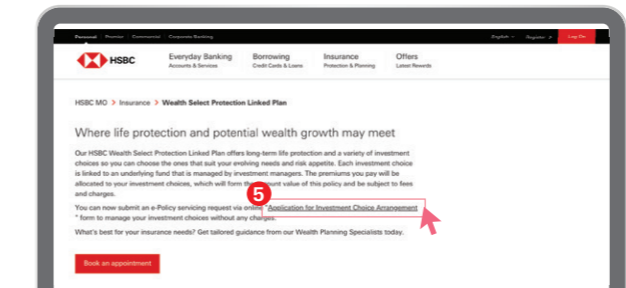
Personal Premier Commercial Corporate Banking

English Register Log On

HSBC

Everyday Banking
Accounts & Services

Borrowing
Credit Cards & Loans

Insurance
Protection & Planning

Offers
Latest Rewards

HSBC MO > Insurance > Wealth Select Protection Linked Plan

Where life protection and potential wealth growth may meet

Our HSBC Wealth Select Protection Linked Plan offers long-term life protection and a variety of investment choices so you can choose the ones that suit your evolving needs and risk appetite. Each investment choice is linked to an underlying fund that is managed by investment managers. The premiums you pay will be allocated to your investment choices, which will form the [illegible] value of this policy and be subject to fees and charges.

You can now submit an e-Policy servicing request via online "Application for Investment Choice Arrangement" form to manage your investment choices without any charges.

5

What's best for your insurance needs? Get tailored guidance from our Wealth Planning Specialists today.

Book an appointment